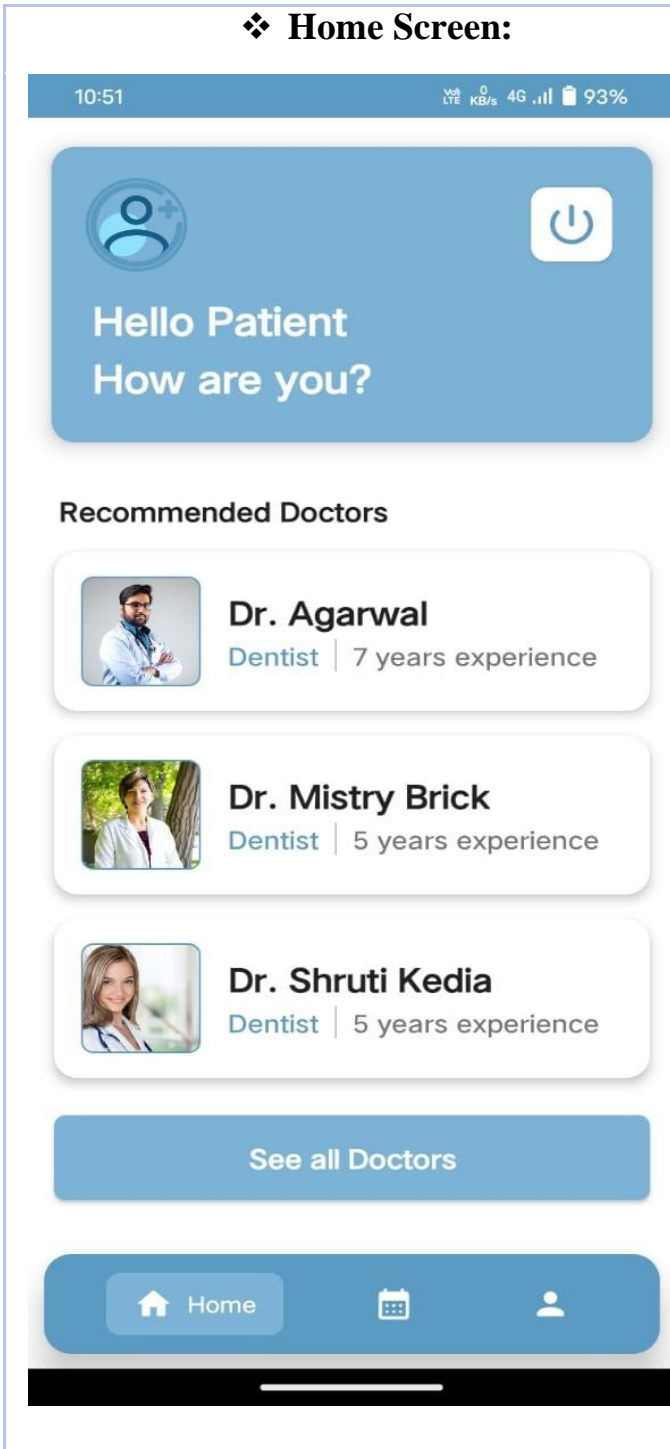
❖ Home Screen:

10:51

Vo LTE 0 KB/s 4G 93%

Hello Patient
How are you?

Recommended Doctors

Dr. Agarwal
Dentist | 7 years experience

Dr. Mistry Brick
Dentist | 5 years experience

Dr. Shruti Kedia
Dentist | 5 years experience

See all Doctors

Home